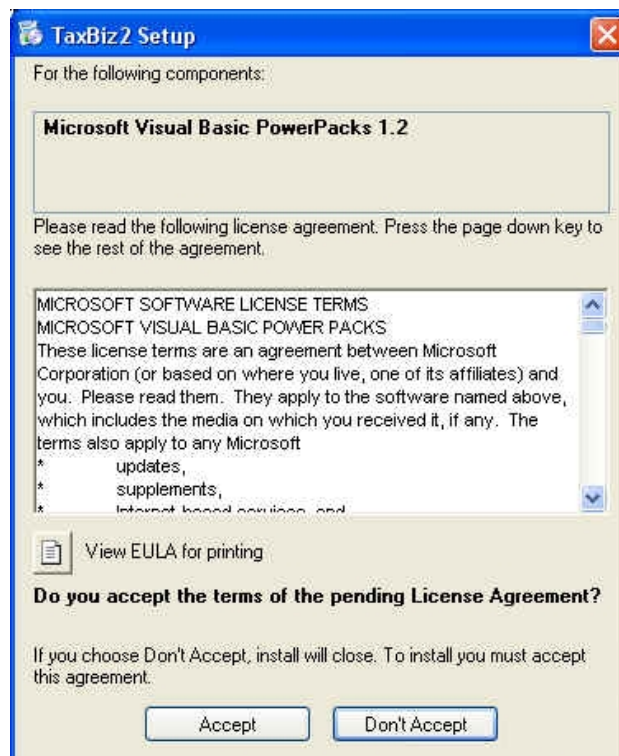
TaxBiz2 Setup

For the following components:

Microsoft Visual Basic PowerPacks 1.2

Please read the following license agreement. Press the page down key to see the rest of the agreement.

MICROSOFT SOFTWARE LICENSE TERMS
MICROSOFT VISUAL BASIC POWER PACKS
These license terms are an agreement between Microsoft Corporation (or based on where you live, one of its affiliates) and you. Please read them. They apply to the software named above, which includes the media on which you received it, if any. The terms also apply to any Microsoft
* updates,
* supplements,
* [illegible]

View EULA for printing

Do you accept the terms of the pending License Agreement?

If you choose Don't Accept, install will close. To install you must accept this agreement.

Accept
Don't Accept